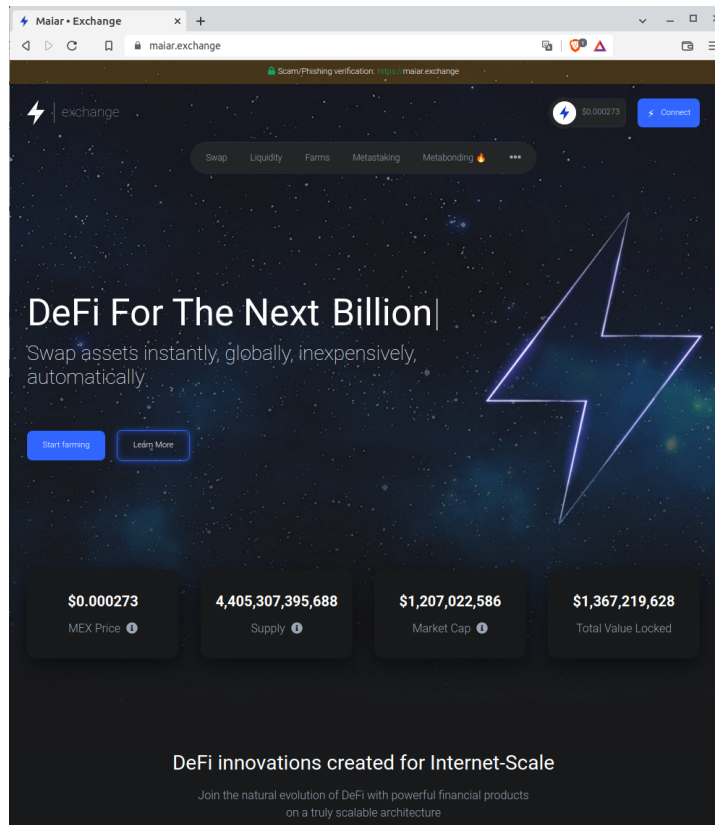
Maiar • Exchange
maiar.exchange
Scam/Phishing verification: https://maiar.exchange

exchange
$0.000273
Connect

Swap Liquidity Farms Metastaking Metabonding 🔥 •••

DeFi For The Next Billion

Swap assets instantly, globally, inexpensively, automatically

Start farming
Learn More

$0.000273
MEX Price

4,405,307,395,688
Supply

$1,207,022,586
Market Cap

$1,367,219,628
Total Value Locked

DeFi innovations created for Internet-Scale

Join the natural evolution of DeFi with powerful financial products on a truly scalable architecture